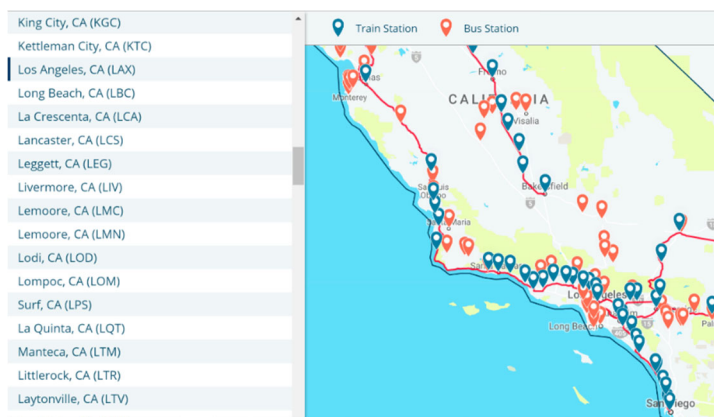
King City, CA (KGC)
Kettleman City, CA (KTC)
Los Angeles, CA (LAX)
Long Beach, CA (LBC)
La Crescenta, CA (LCA)
Lancaster, CA (LCS)
Leggett, CA (LEG)
Livermore, CA (LIV)
Lemoore, CA (LMC)
Lemoore, CA (LMN)
Lodi, CA (LOD)
Lompoc, CA (LOM)
Surf, CA (LPS)
La Quinta, CA (LQT)
Manteca, CA (LTM)
Littlerock, CA (LTR)
Laytonville, CA (LTV)

Train Station
Bus Station

Monterey
Fresno
CALIFORNIA
Visalia
Bakersfield
Santa Maria
Los Angeles
Long Beach
San Diego